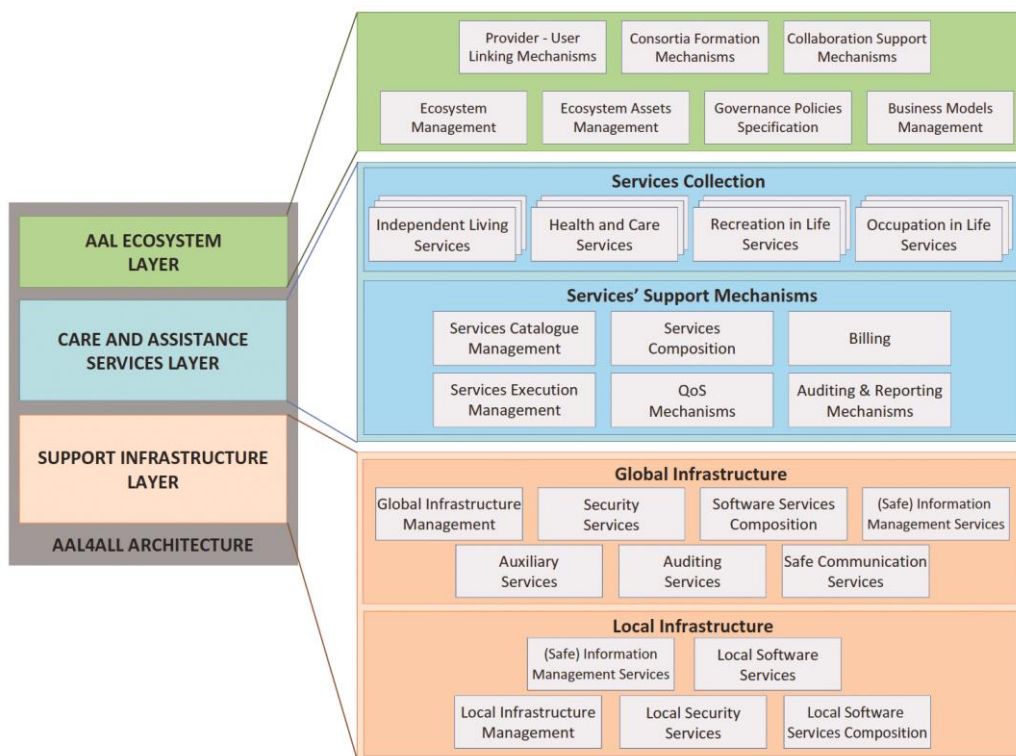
AAL ECOSYSTEM LAYER

CARE AND ASSISTANCE SERVICES LAYER

SUPPORT INFRASTRUCTURE LAYER

AAL4ALL ARCHITECTURE

Provider - User Linking Mechanisms

Consortia Formation Mechanisms

Collaboration Support Mechanisms

Ecosystem Management

Ecosystem Assets Management

Governance Policies Specification

Business Models Management

Services Collection

Independent Living Services

Health and Care Services

Recreation in Life Services

Occupation in Life Services

Services' Support Mechanisms

Services Catalogue Management

Services Composition

Billing

Services Execution Management

QoS Mechanisms

Auditing & Reporting Mechanisms

Global Infrastructure

Global Infrastructure Management

Security Services

Software Services Composition

(Safe) Information Management Services

Auxiliary Services

Auditing Services

Safe Communication Services

Local Infrastructure

(Safe) Information Management Services

Local Software Services

Local Infrastructure Management

Local Security Services

Local Software Services Composition